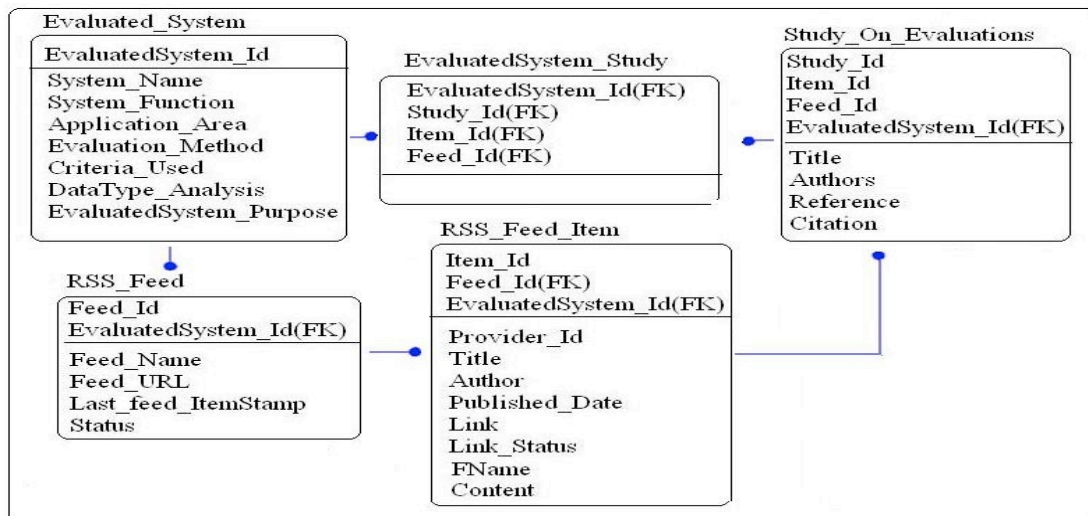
Evaluated_System

EvaluatedSystem_Id

System_Name
System_Function
Application_Area
Evaluation_Method
Criteria_Used
DataType_Analysis
EvaluatedSystem_Purpose

EvaluatedSystem_Study

EvaluatedSystem_Id(FK)
Study_Id(FK)
Item_Id(FK)
Feed_Id(FK)

Study_On_Evaluations

Study_Id
Item_Id
Feed_Id
EvaluatedSystem_Id(FK)

Title
Authors
Reference
Citation

RSS_Feed

Feed_Id
EvaluatedSystem_Id(FK)

Feed_Name
Feed_URL
Last_feed_ItemStamp
Status

RSS_Feed_Item

Item_Id
Feed_Id(FK)
EvaluatedSystem_Id(FK)

Provider_Id
Title
Author
Published_Date
Link
Link_Status
FName
Content